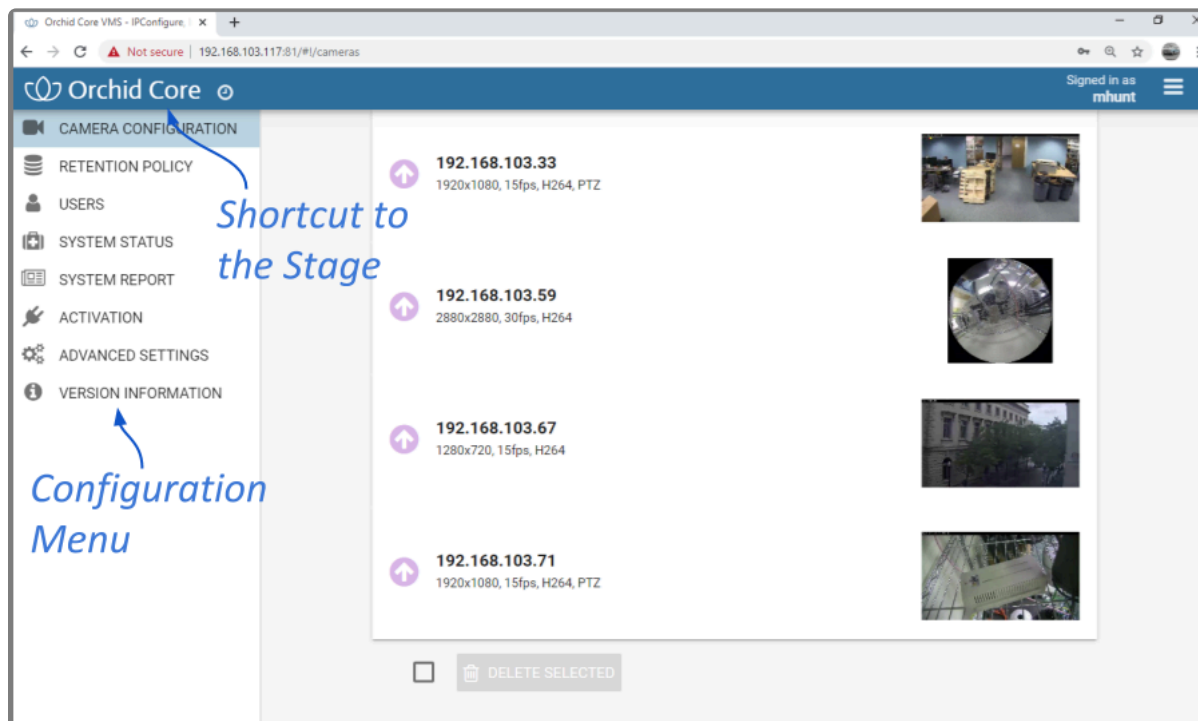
Orchid Core VMS - IPConfigure, I ×

Not secure | 192.168.103.117:81/#!/cameras

Orchid Core

Signed in as
mhunt

CAMERA CONFIGURATION
RETENTION POLICY
USERS
SYSTEM STATUS
SYSTEM REPORT
ACTIVATION
ADVANCED SETTINGS
VERSION INFORMATION

Shortcut to the Stage

Configuration Menu

192.168.103.33
1920x1080, 15fps, H264, PTZ

192.168.103.59
2880x2880, 30fps, H264

192.168.103.67
1280x720, 15fps, H264

192.168.103.71
1920x1080, 15fps, H264, PTZ

DELETE SELECTED